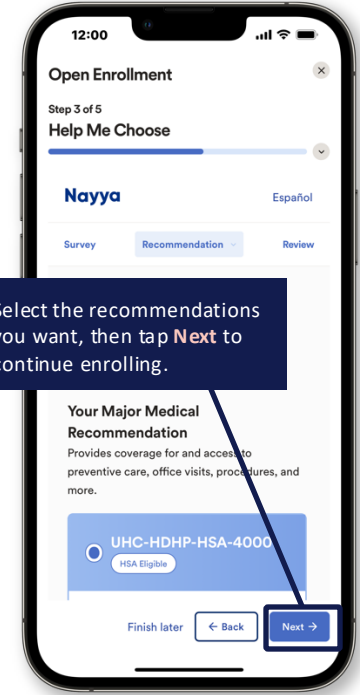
12:00

Open Enrollment

Step 3 of 5

Help Me Choose

Nayya

Español

Survey

Recommendation

Review

Select the recommendations you want, then tap Next to continue enrolling.

Your Major Medical Recommendation

Provides coverage for and access to preventive care, office visits, procedures, and more.

UHC-HDHP-HSA-4000

HSA Eligible

Finish later

← Back

Next →